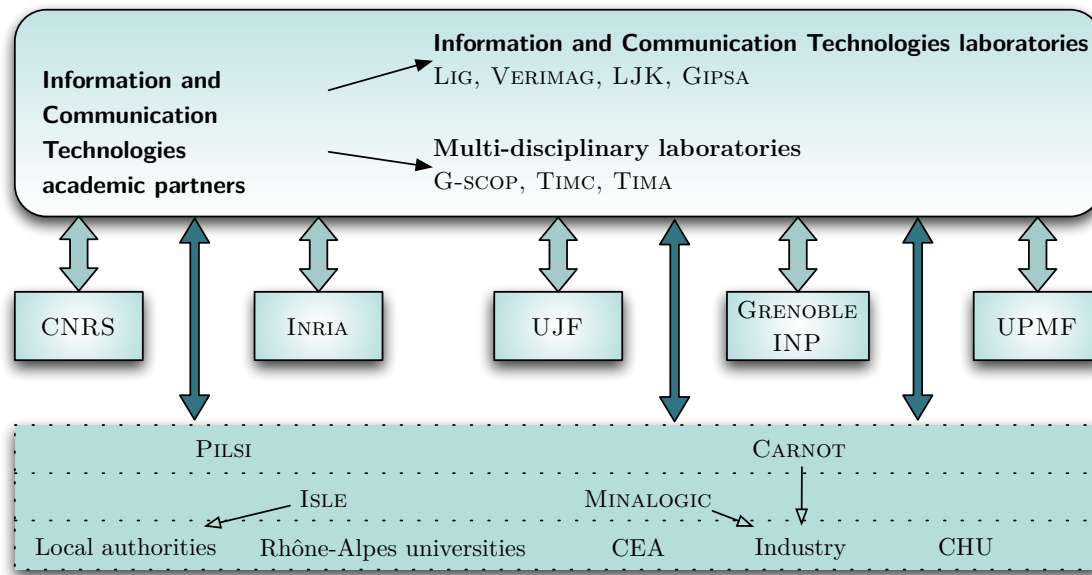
Information and Communication Technologies academic partners

Information and Communication Technologies laboratories
LIG, VERIMAG, LJK, GIPSA

Multi-disciplinary laboratories
G-SCOP, TIMC, TIMA

CNRS

INRIA

UJF

GRENOBLE INP

UPMF

PILSI

CARNOT

ISLE

MINALOGIC

Local authorities

Rhône-Alpes universities

CEA

Industry

CHU